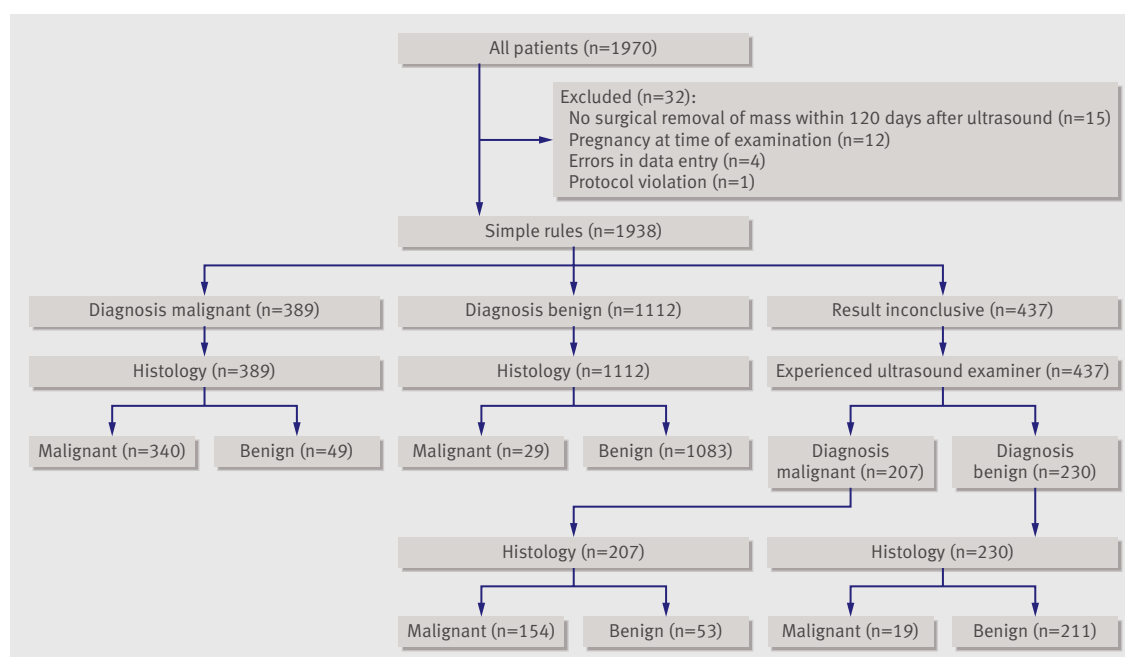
All patients (n=1970)

Excluded (n=32):
No surgical removal of mass within 120 days after ultrasound (n=15)
Pregnancy at time of examination (n=12)
Errors in data entry (n=4)
Protocol violation (n=1)

Simple rules (n=1938)

Diagnosis malignant (n=389)

Diagnosis benign (n=1112)

Result inconclusive (n=437)

Histology (n=389)

Histology (n=1112)

Experienced ultrasound examiner (n=437)

Malignant (n=340)

Benign (n=49)

Malignant (n=29)

Benign (n=1083)

Diagnosis malignant (n=207)

Diagnosis benign (n=230)

Histology (n=207)

Histology (n=230)

Malignant (n=154)

Benign (n=53)

Malignant (n=19)

Benign (n=211)